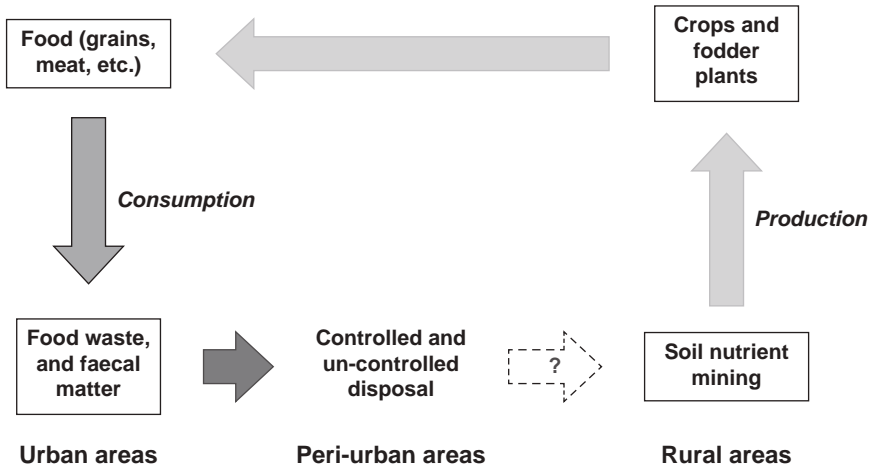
Food (grains, meat, etc.)

Crops and fodder plants

Consumption

Production

Food waste, and faecal matter

Controlled and un-controlled disposal

?

Soil nutrient mining

Urban areas

Peri-urban areas

Rural areas